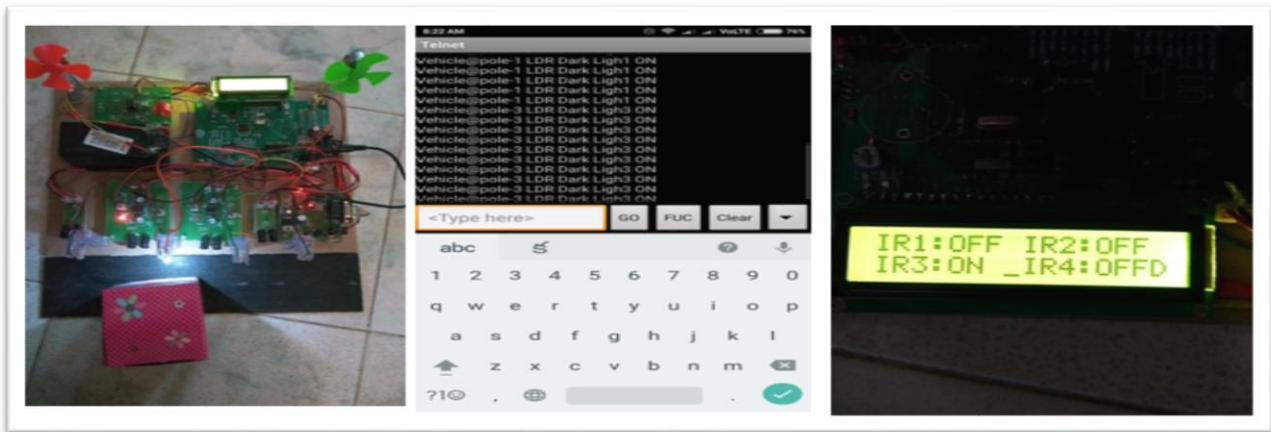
8:22 AM
VoLTE 74%
Telnet
Vehicle@pole-1 LDR Dark Ligh1 ON
Vehicle@pole-1 LDR Dark Ligh1 ON
Vehicle@pole-1 LDR Dark Ligh1 ON
Vehicle@pole-1 LDR Dark Ligh1 ON
Vehicle@pole-1 LDR Dark Ligh1 ON
Vehicle@pole-1 LDR Dark Ligh1 ON
Vehicle@pole-3 LDR Dark Ligh3 ON
Vehicle@pole-3 LDR Dark Ligh3 ON
Vehicle@pole-3 LDR Dark Ligh3 ON
Vehicle@pole-3 LDR Dark Ligh3 ON
Vehicle@pole-3 LDR Dark Ligh3 ON
Vehicle@pole-3 LDR Dark Ligh3 ON
Vehicle@pole-3 LDR Dark Ligh3 ON
Vehicle@pole-3 LDR Dark Ligh3 ON
Vehicle@pole-3 LDR Dark Ligh3 ON
Vehicle@pole-3 LDR Dark Ligh3 ON
Vehicle@pole-3 LDR Dark Ligh3 ON
<Type here>
GO
FUC
Clear
abc
1 2 3 4 5 6 7 8 9 0
q w e r t y u i o p
a s d f g h j k l
z x c v b n m
?1☺
,
.
IR1:OFF IR2:OFF
IR3:ON _IR4:OFFD